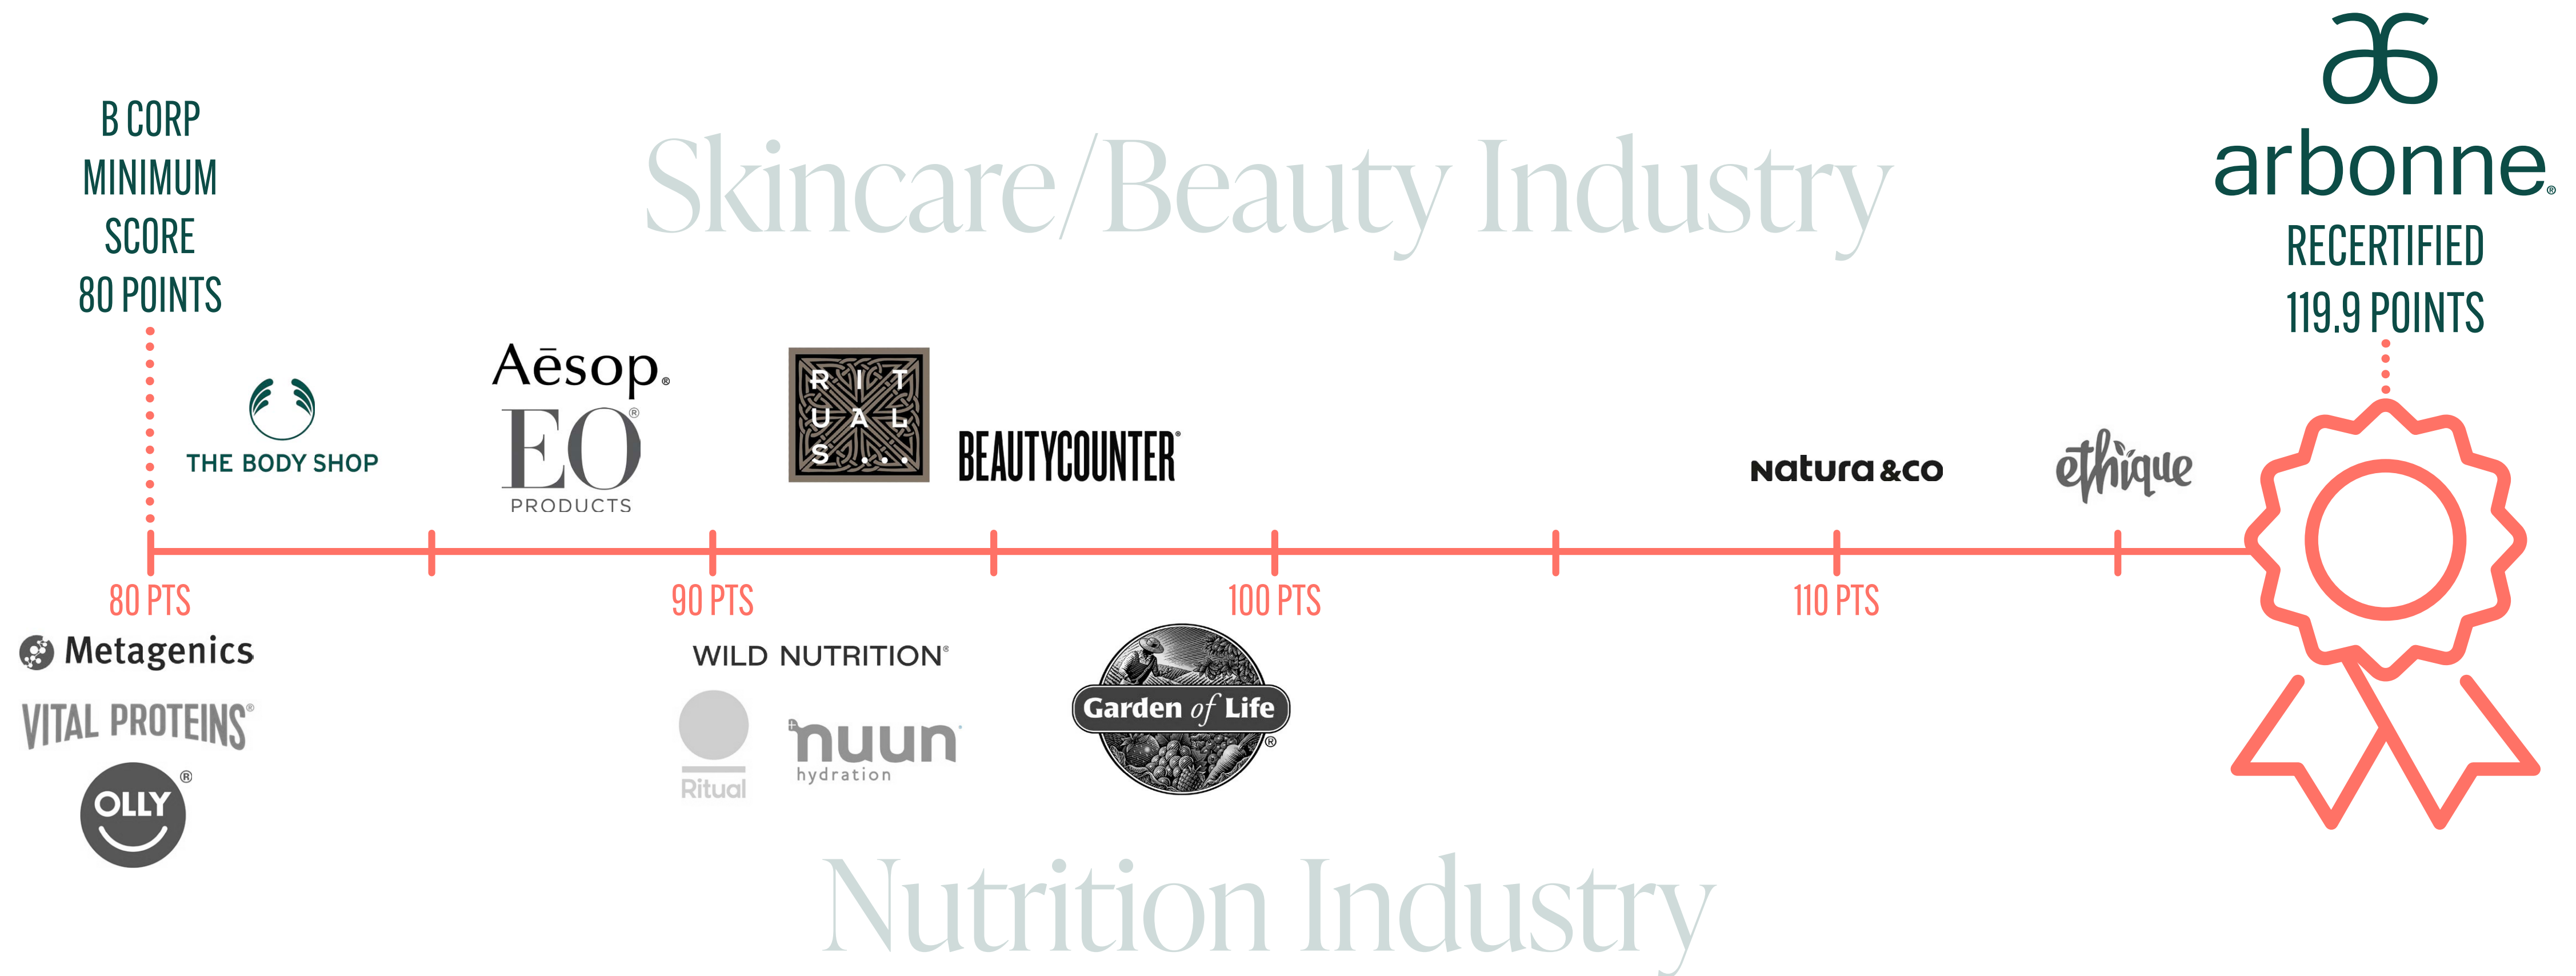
B CORP MINIMUM SCORE 80 POINTS

Skincare/Beauty Industry

arbonne

RECERTIFIED 119.9 POINTS

THE BODY SHOP

Aēsop.

EO PRODUCTS

R I T U A L S . . .

BEAUTYCOUNTER

Natura &co

ethique

80 PTS

90 PTS

100 PTS

110 PTS

Metagenics

VITAL PROTEINS

OLLY

WILD NUTRITION

Ritual

nuun hydration

Garden of Life

Nutrition Industry